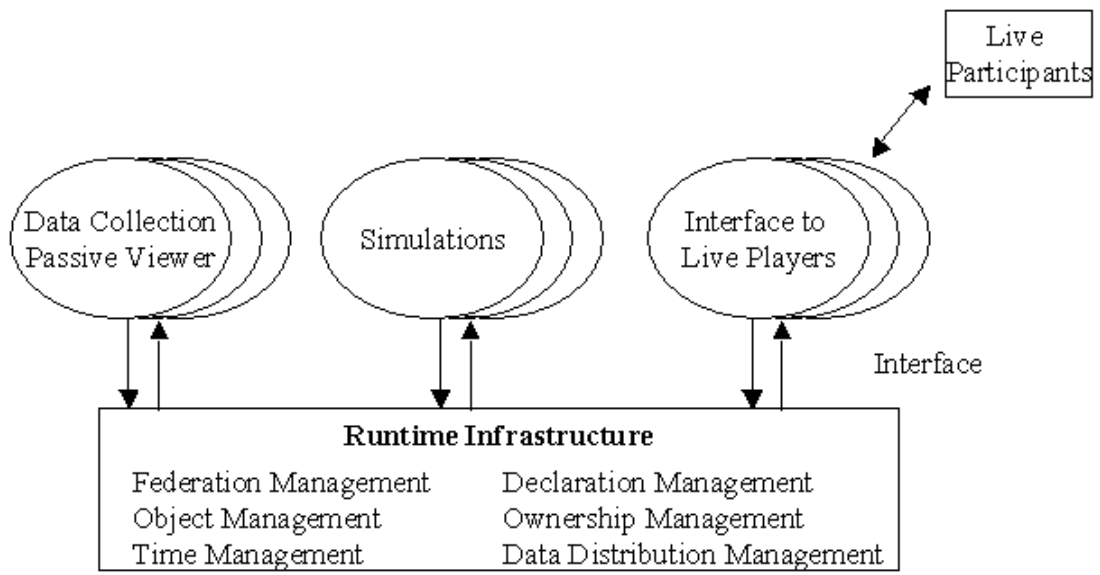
Live Participants

Data Collection Passive Viewer

Simulations

Interface to Live Players

Interface

Runtime Infrastructure

Federation Management
Object Management
Time Management

Declaration Management
Ownership Management
Data Distribution Management